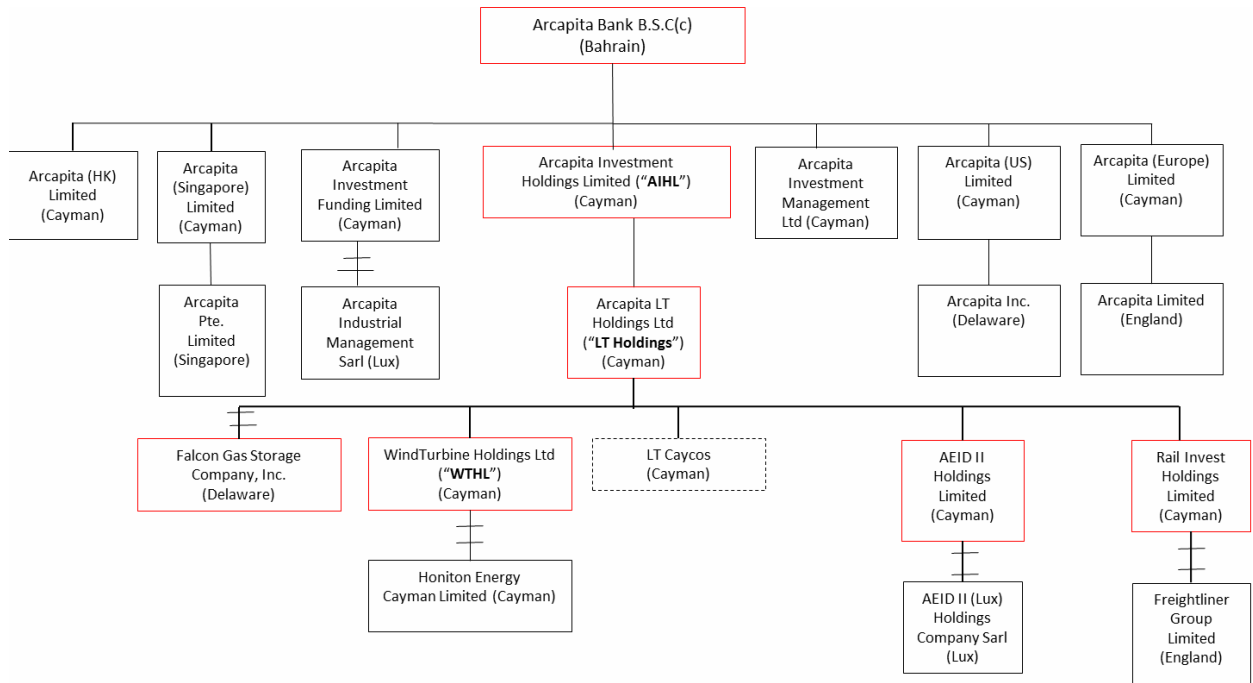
Arcapita Bank B.S.C(c)
(Bahrain)

Arcapita (HK) Limited (Cayman)

Arcapita (Singapore) Limited (Cayman)

Arcapita Pte. Limited (Singapore)

Arcapita Investment Funding Limited (Cayman)

Arcapita Industrial Management Sarl (Lux)

Arcapita Investment Holdings Limited ("AIHL") (Cayman)

Arcapita LT Holdings Ltd ("LT Holdings") (Cayman)

Arcapita Investment Management Ltd (Cayman)

Arcapita (US) Limited (Cayman)

Arcapita Inc. (Delaware)

Arcapita (Europe) Limited (Cayman)

Arcapita Limited (England)

Falcon Gas Storage Company, Inc. (Delaware)

WindTurbine Holdings Ltd ("WTHL") (Cayman)

Honiton Energy Cayman Limited (Cayman)

LT Caycos (Cayman)

AEID II Holdings Limited (Cayman)

AEID II (Lux) Holdings Company Sarl (Lux)

Rail Invest Holdings Limited (Cayman)

Freightliner Group Limited (England)